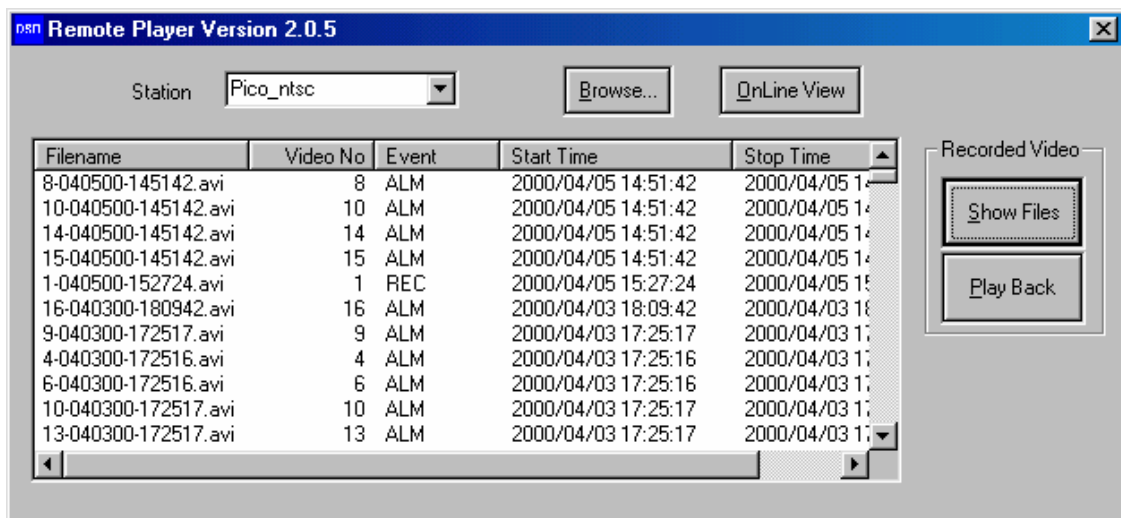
nsn Remote Player Version 2.0.5

Station Pico_ntsc

Browse...

OnLine View

| Filename | Video No | Event | Start Time | Stop Time |
|---|---|---|---|---|
| 8-040500-145142.avi | 8 | ALM | 2000/04/05 14:51:42 | 2000/04/05 1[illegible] |
| 10-040500-145142.avi | 10 | ALM | 2000/04/05 14:51:42 | 2000/04/05 1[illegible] |
| 14-040500-145142.avi | 14 | ALM | 2000/04/05 14:51:42 | 2000/04/05 1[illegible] |
| 15-040500-145142.avi | 15 | ALM | 2000/04/05 14:51:42 | 2000/04/05 1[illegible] |
| 1-040500-152724.avi | 1 | REC | 2000/04/05 15:27:24 | 2000/04/05 1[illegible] |
| 16-040300-180942.avi | 16 | ALM | 2000/04/03 18:09:42 | 2000/04/03 1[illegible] |
| 9-040300-172517.avi | 9 | ALM | 2000/04/03 17:25:17 | 2000/04/03 1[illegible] |
| 4-040300-172516.avi | 4 | ALM | 2000/04/03 17:25:16 | 2000/04/03 1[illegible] |
| 6-040300-172516.avi | 6 | ALM | 2000/04/03 17:25:16 | 2000/04/03 1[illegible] |
| 10-040300-172517.avi | 10 | ALM | 2000/04/03 17:25:17 | 2000/04/03 1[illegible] |
| 13-040300-172517.avi | 13 | ALM | 2000/04/03 17:25:17 | 2000/04/03 1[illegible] |

Recorded Video

Show Files

Play Back